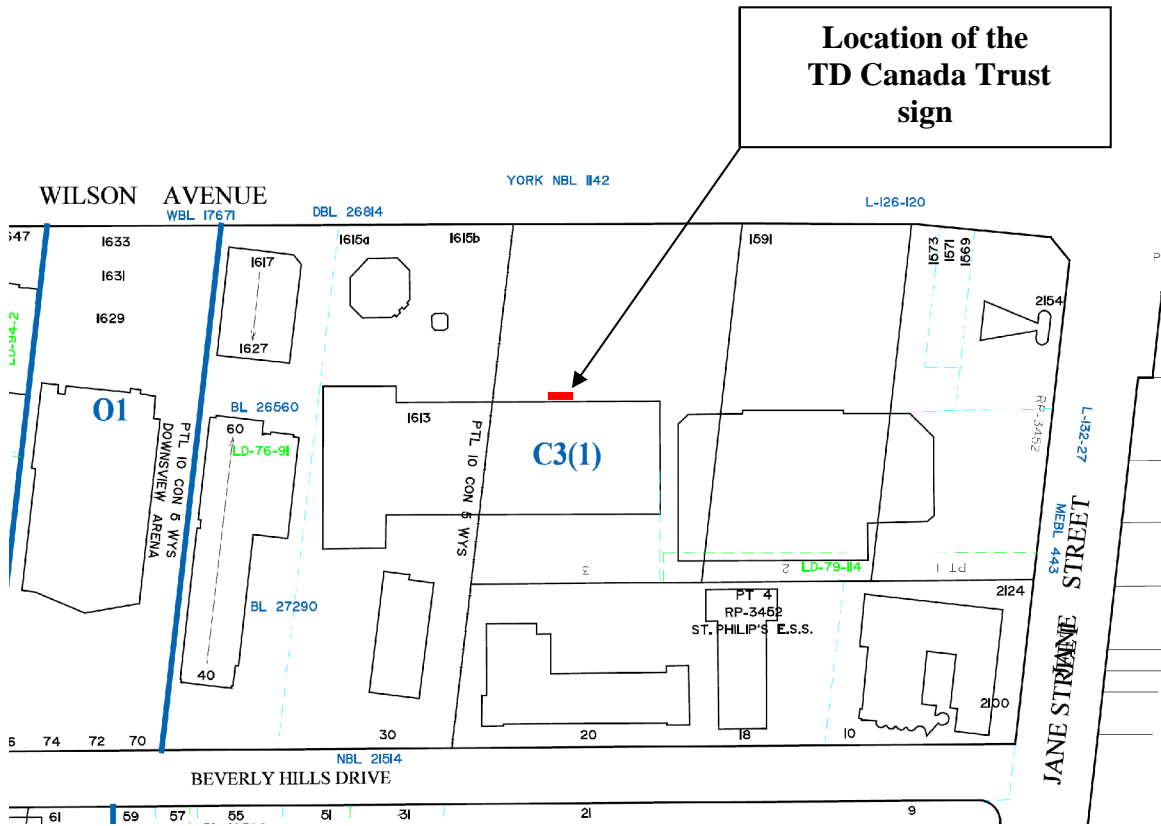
Location of the TD Canada Trust sign

WILSON AVENUE
WBL 17671
DBL 26814
YORK NBL 1142
L-126-120
547
1633
1631
1629
LD-94-2
1617
1627
1615a
1615b
1591
1573
1571
1569
2154
O1
BL 26560
60
LD-76-91
PTL 10 CON 5 WYS
DOWNSVIEW ARENA
1613
PTL 10 CON 5 WYS
C3(1)
RP-3452
L-132-27
MEBL 443
STREET
3
2
LD-79-114
PT 1
BL 27290
PT 4
RP-3452
ST. PHILIP'S E.S.S.
2124
40
2100
JANE STREET
5
74
72
70
30
20
18
10
NBL 21514
BEVERLY HILLS DRIVE
61
59
57
55
51
31
21
9